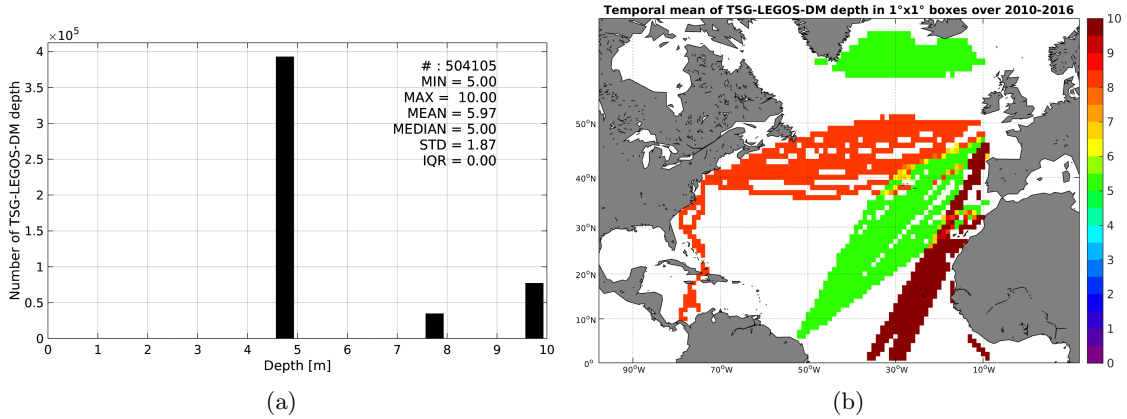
$\times 10^5$
4
3.5
3
2.5
2
1.5
1
0.5
0
Number of TSG-LEGOS-DM depth
# : 504105
MIN = 5.00
MAX = 10.00
MEAN = 5.97
MEDIAN = 5.00
STD = 1.87
IQR = 0.00
0 1 2 3 4 5 6 7 8 9 10
Depth [m]
(a)

Temporal mean of TSG-LEGOS-DM depth in 1°x1° boxes over 2010-2016
50°N
40°N
30°N
20°N
10°N
0°
90°W 70°W 50°W 30°W 10°W
10
9
8
7
6
5
4
3
2
1
0
(b)